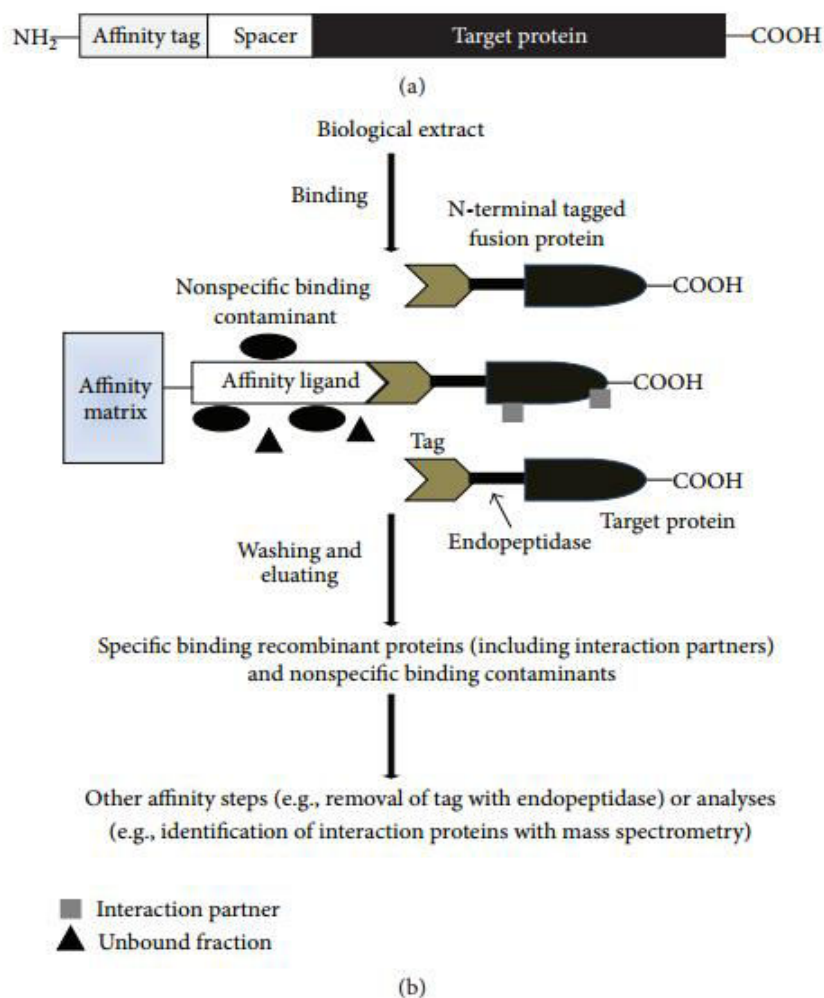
$NH_2$ Affinity tag Spacer Target protein COOH

(a)

Biological extract

Binding

N-terminal tagged fusion protein

COOH

Nonspecific binding contaminant

Affinity matrix

Affinity ligand

COOH

Tag

COOH

Endopeptidase

Target protein

Washing and eluating

Specific binding recombinant proteins (including interaction partners) and nonspecific binding contaminants

Other affinity steps (e.g., removal of tag with endopeptidase) or analyses (e.g., identification of interaction proteins with mass spectrometry)

Interaction partner
Unbound fraction

(b)